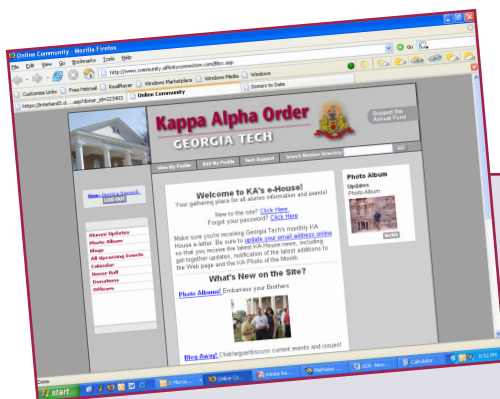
Online Community - Mozilla Firefox

File Edit View Go Bookmarks Tools Help

http://www.community.affinityconnection.com/Main.asp

Go

Customize Links Free Hotmail RealPlayer Windows Marketplace Windows Media Windows

Online Community

Kappa Alpha Order

GEORGIA TECH

Support the Annual Fund

View My Profile Edit My Profile Tech Support Search Member Directory GO

Jessica Sauceda

LOG OUT

Alumni Updates
Photo Album
Blogs
All Upcoming Events
Calendar
Honor Roll
Donations
Officers

Welcome to KA's e-House!

Your gathering place for all alumni information and events!

New to the site? Click Here.
Forgot your password? Click Here.

Make sure you're receiving Georgia Tech's monthly KA House e-letter. Be sure to update your email address online so that you receive the latest KA House news, including get-together updates, notification of the latest additions to the Web page and the KA Photo of the Month.

What's New on the Site?

Photo Albums! Embarrass your Brothers

Blog Away! Challenge/discuss current events and issues!

Photo Album

Updates
Photo Album

MORE

Done

start

Online Co...

Adobe Re...

FileMaker...

KOR - New...

Calculator

5:52 PM